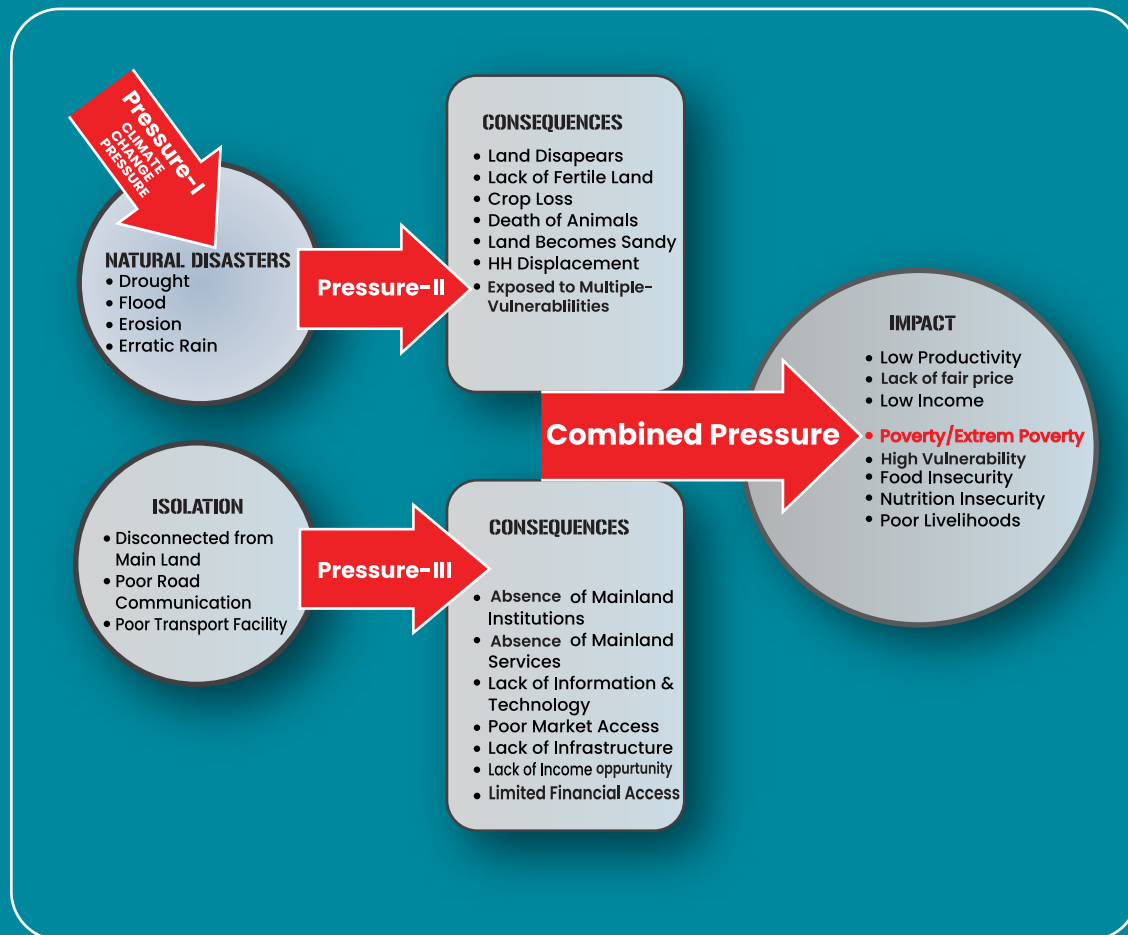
Pressure-I
CLIMATE CHANGE PRESSURE

NATURAL DISASTERS
• Drought
• Flood
• Erosion
• Erratic Rain

Pressure-II

CONSEQUENCES
• Land Disapears
• Lack of Fertile Land
• Crop Loss
• Death of Animals
• Land Becomes Sandy
• HH Displacement
• Exposed to Multiple-Vulnerablilities

ISOLATION
• Disconnected from Main Land
• Poor Road Communication
• Poor Transport Facility

Pressure-III

CONSEQUENCES
• Absence of Mainland Institutions
• Absence of Mainland Services
• Lack of Information & Technology
• Poor Market Access
• Lack of Infrastructure
• Lack of Income oppurtunity
• Limited Financial Access

Combined Pressure

IMPACT
• Low Productivity
• Lack of fair price
• Low Income
• Poverty/Extrem Poverty
• High Vulnerability
• Food Insecurity
• Nutrition Insecurity
• Poor Livelihoods